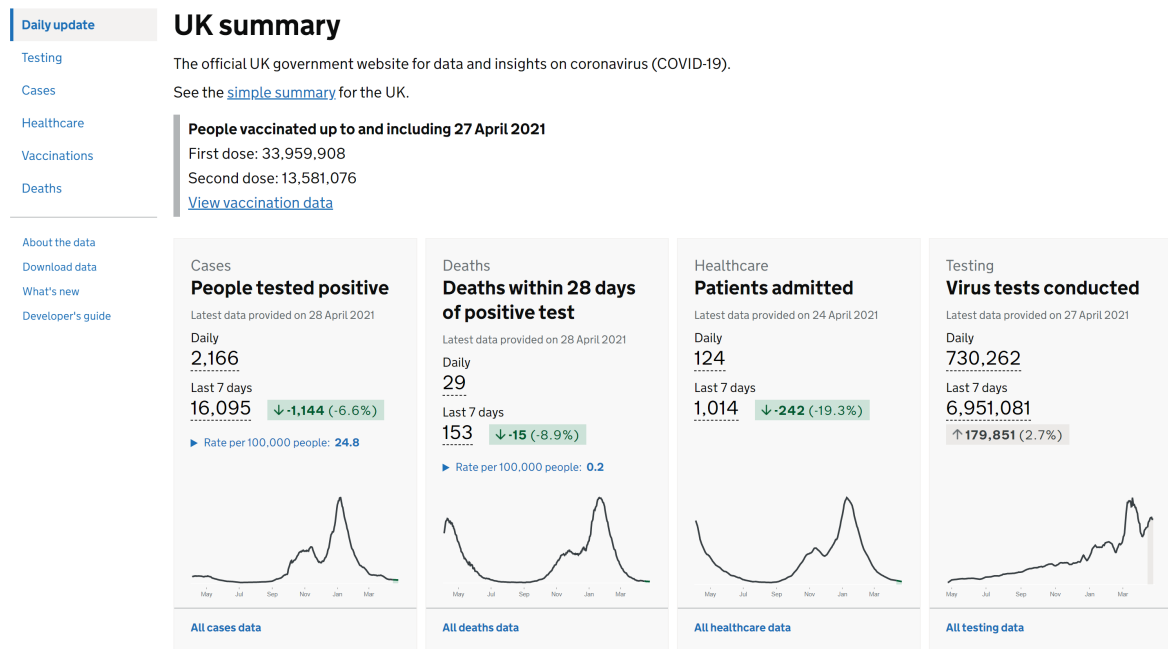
Daily update
Testing
Cases
Healthcare
Vaccinations
Deaths

About the data
Download data
What's new
Developer's guide

UK summary

The official UK government website for data and insights on coronavirus (COVID-19).

See the simple summary for the UK.

People vaccinated up to and including 27 April 2021
First dose: 33,959,908
Second dose: 13,581,076
View vaccination data

Cases
People tested positive
Latest data provided on 28 April 2021
Daily
2,166
Last 7 days
16,095 ↓ -1,144 (-6.6%)
▶ Rate per 100,000 people: 24.8
May Jul Sep Nov Jan Mar
All cases data

Deaths
Deaths within 28 days of positive test
Latest data provided on 28 April 2021
Daily
29
Last 7 days
153 ↓ -15 (-8.9%)
▶ Rate per 100,000 people: 0.2
May Jul Sep Nov Jan Mar
All deaths data

Healthcare
Patients admitted
Latest data provided on 24 April 2021
Daily
124
Last 7 days
1,014 ↓ -242 (-19.3%)
May Jul Sep Nov Jan Mar
All healthcare data

Testing
Virus tests conducted
Latest data provided on 27 April 2021
Daily
730,262
Last 7 days
6,951,081
↑ 179,851 (2.7%)
May Jul Sep Nov Jan Mar
All testing data